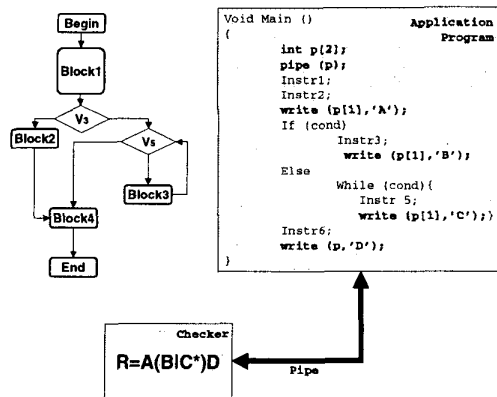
Begin

Block1

$V_3$

Block2

$V_5$

Block3

Block4

End

Void Main ()
{
int p[2];
pipe (p);
Instr1;
Instr2;
write (p[1],'A');
If (cond)
Instr3;
write (p[1],'B');
Else
While (cond){
Instr 5;
write (p[1],'C');}
Instr6;
write (p,'D');
}

Application Program

Checker

R=A(B|C*)D

Pipe